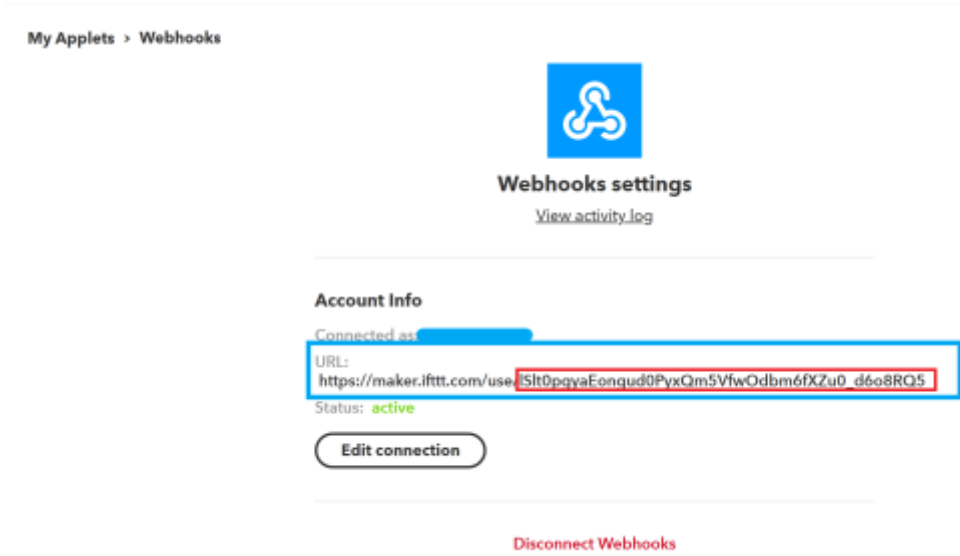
My Applets > Webhooks

Webhooks settings

View activity log

Account Info

Connected as: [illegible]

URL:
https://maker.ifttt.com/use/lSlt0pqyaEonqud0PyxQm5VfwOdbm6fXZu0_d6o8RQ5

Status: active

Edit connection

Disconnect Webhooks